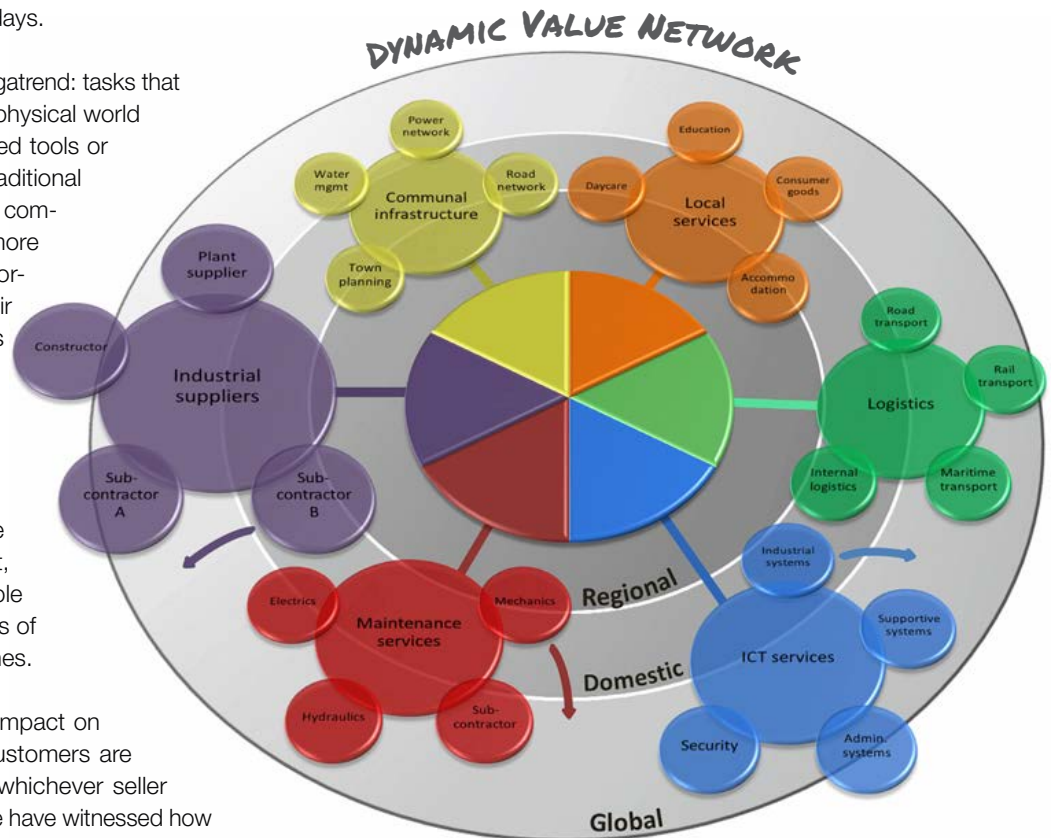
lays.

gatrend: tasks that physical world ed tools or aditional com- nore or- ir s

e t, ble s of nes.

mpact on ustomers are whichever seller e have witnessed how

DYNAMIC VALUE NETWORK

Power network
Water mgmt
Communal infrastructure
Road network
Town planning

Education
Daycare
Local services
Consumer goods
Accommo dation

Plant supplier
Constructor
Industrial suppliers
Sub-contractor A
Sub-contractor B

Road transport
Rail transport
Logistics
Internal logistics
Maritime transport

Electrics
Maintenance services
Mechanics
Hydraulics
Sub-contractor

Industrial systems
Supportive systems
ICT services
Security
Admin. systems

Regional
Domestic
Global